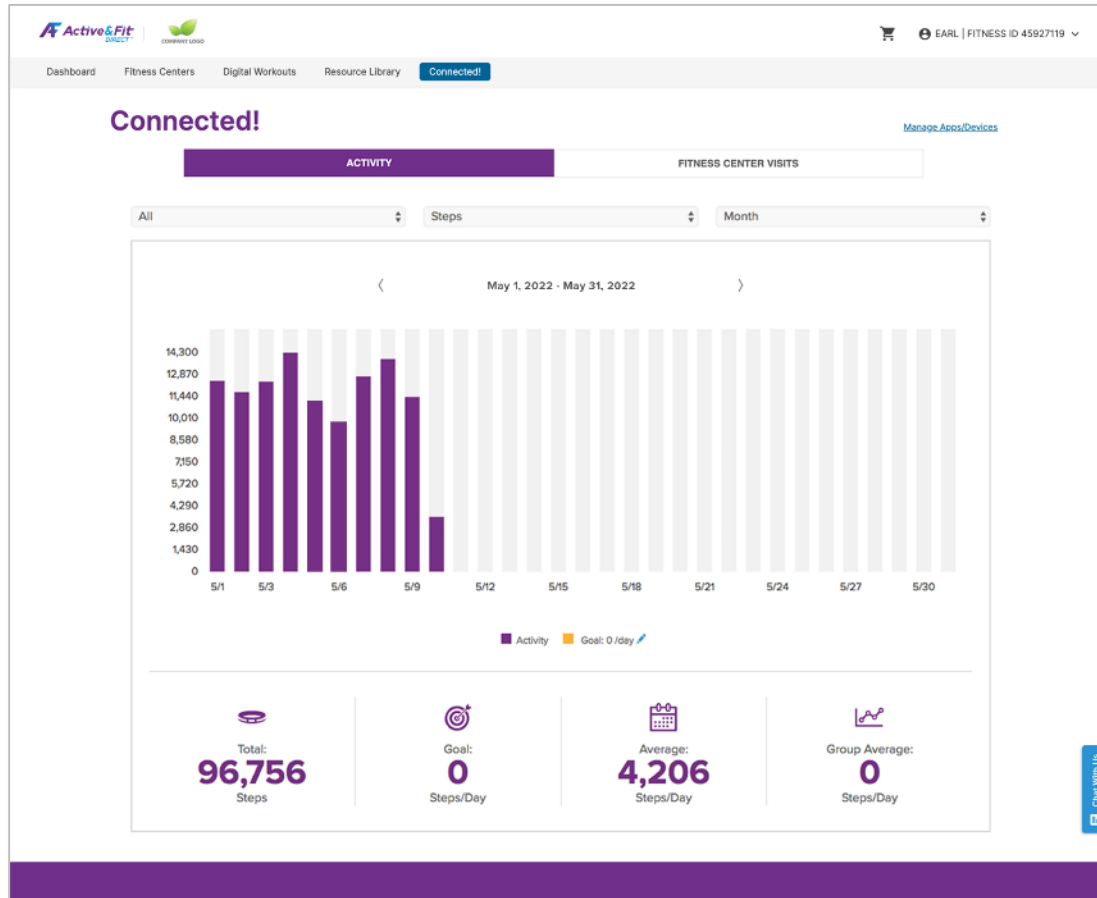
Active&Fit DIRECT | COMPANY LOGO

EARL | FITNESS ID 45927119

Dashboard | Fitness Centers | Digital Workouts | Resource Library | Connected!

Connected!

Manage Apps/Devices

ACTIVITY | FITNESS CENTER VISITS

All | Steps | Month

May 1, 2022 - May 31, 2022

14,300
12,870
11,440
10,010
8,580
7,150
5,720
4,290
2,860
1,430
0

5/1 5/3 5/6 5/9 5/12 5/15 5/18 5/21 5/24 5/27 5/30

Activity Goal: 0 /day

Total:
96,756
Steps

Goal:
0
Steps/Day

Average:
4,206
Steps/Day

Group Average:
0
Steps/Day

Chat With Us